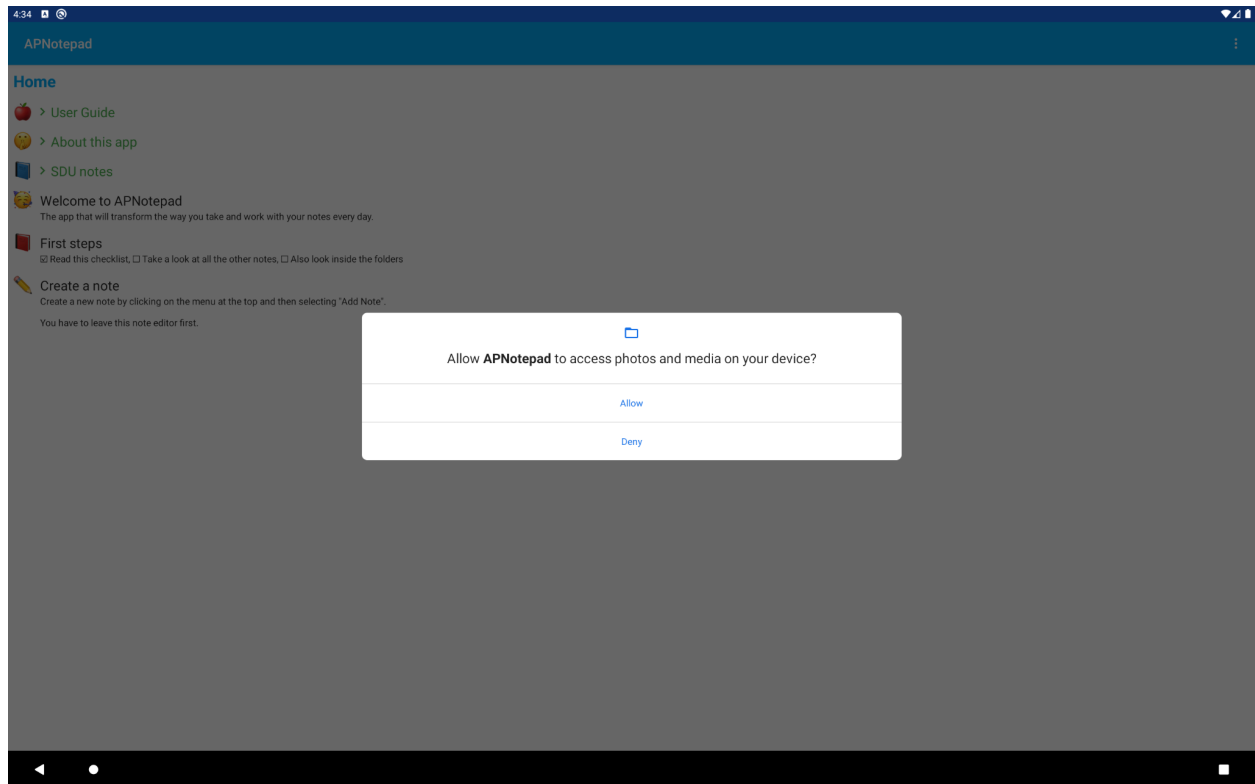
4:34

APNotepad

Home

> User Guide

> About this app

> SDU notes

Welcome to APNotepad
The app that will transform the way you take and work with your notes every day.

First steps
☑ Read this checklist, ☐ Take a look at all the other notes, ☐ Also look inside the folders

Create a note
Create a new note by clicking on the menu at the top and then selecting "Add Note".

You have to leave this note editor first.

Allow **APNotepad** to access photos and media on your device?

Allow

Deny